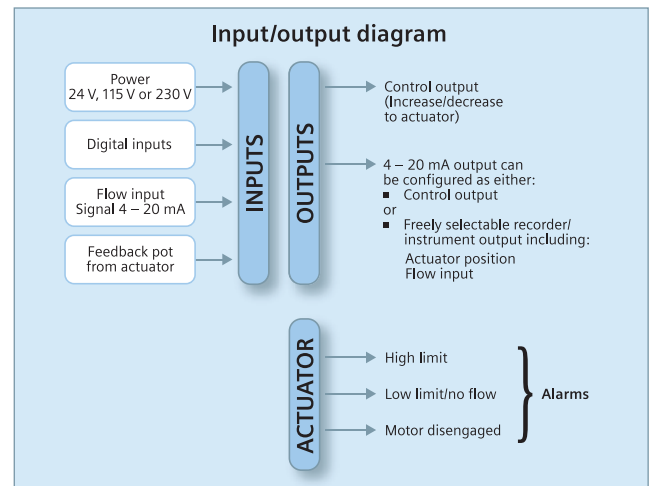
Input/output diagram

Power
24 V, 115 V or 230 V

Digital inputs

Flow input
Signal 4 – 20 mA

Feedback pot
from actuator

INPUTS

OUTPUTS

Control output
(Increase/decrease
to actuator)

4 – 20 mA output can be configured as either:
■ Control output
or
■ Freely selectable recorder/ instrument output including:
Actuator position
Flow input

ACTUATOR

High limit

Low limit/no flow

Motor disengaged

Alarms